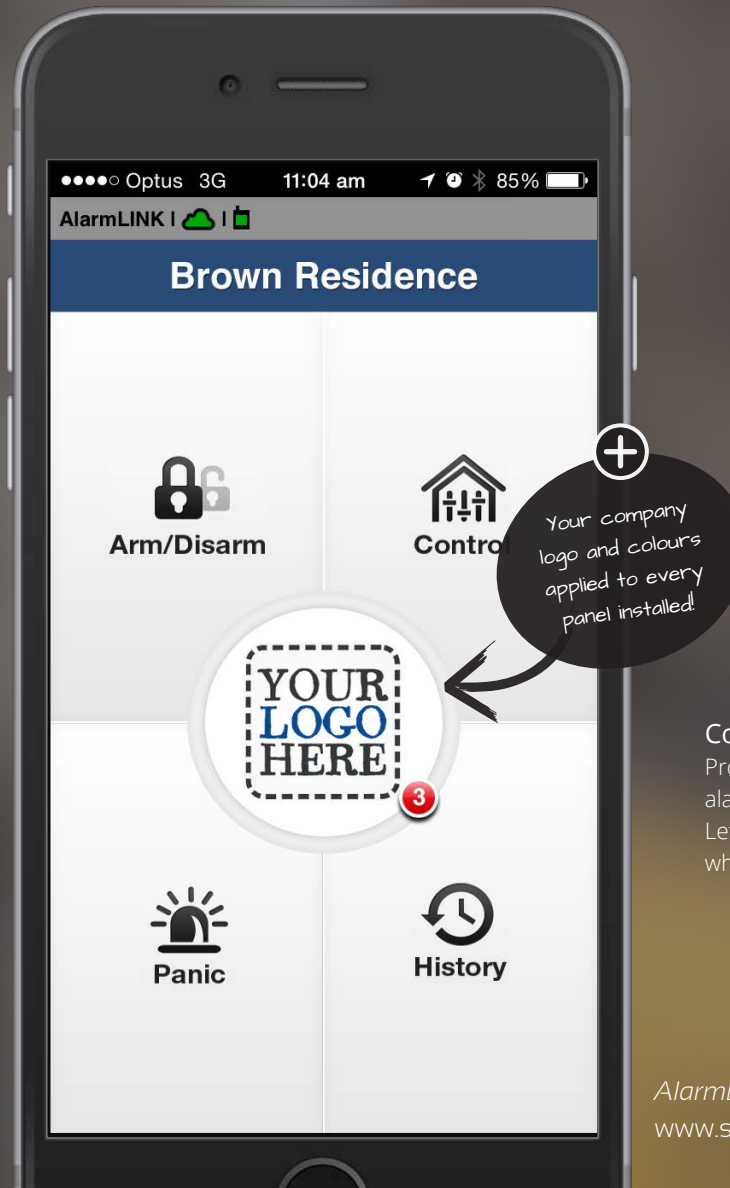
●●●●○ Optus 3G 11:04 am 85%

AlarmLINK I I

Brown Residence

Arm/Disarm

Control

YOUR LOGO HERE

3

Panic

History

Your company logo and colours applied to every panel installed!

Co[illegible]
Pro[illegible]
ala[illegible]
Le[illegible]
wh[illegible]

Alarm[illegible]
www.s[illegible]